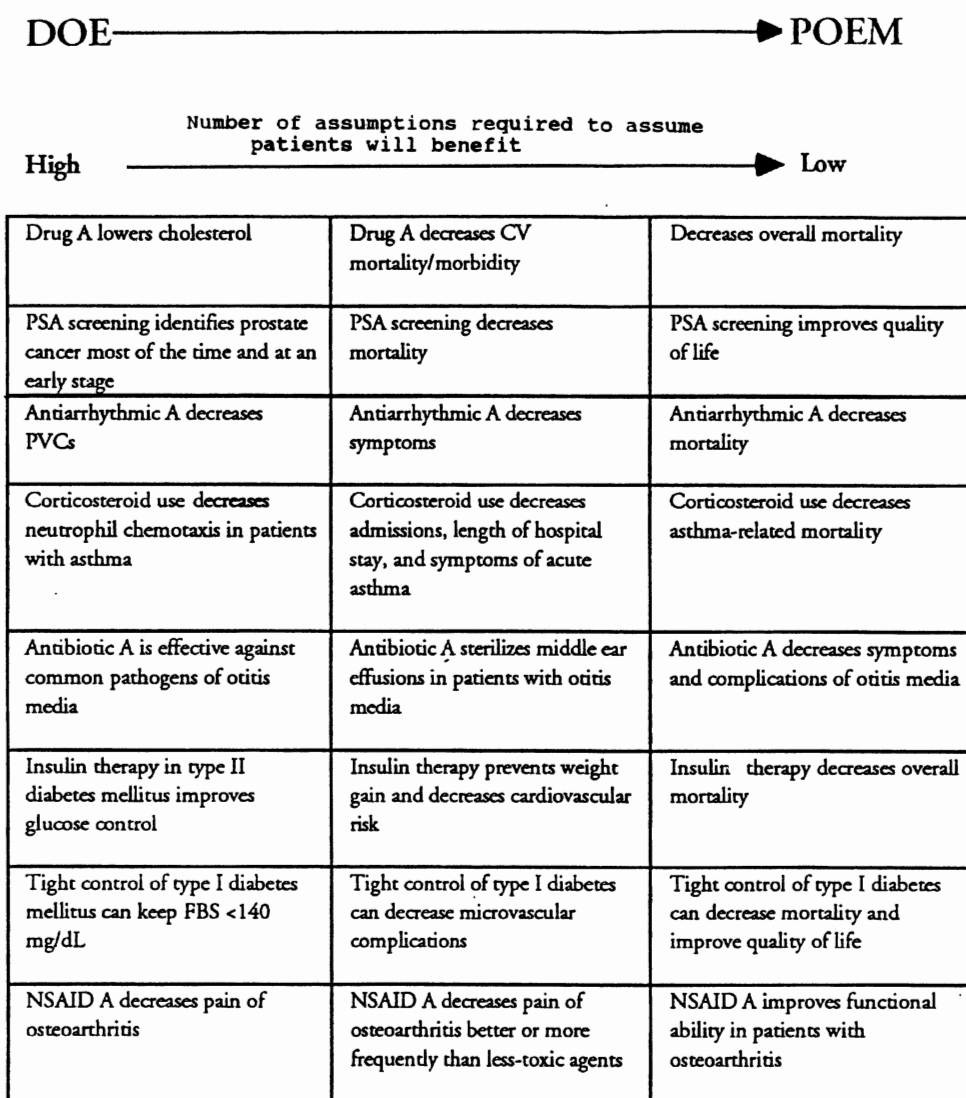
DOE → POEM

Number of assumptions required to assume patients will benefit

High → Low

| Drug A lowers cholesterol | Drug A decreases CV mortality/morbidity | Decreases overall mortality |
|---|---|---|
| PSA screening identifies prostate cancer most of the time and at an early stage | PSA screening decreases mortality | PSA screening improves quality of life |
| Antiarrhythmic A decreases PVCs | Antiarrhythmic A decreases symptoms | Antiarrhythmic A decreases mortality |
| Corticosteroid use decreases neutrophil chemotaxis in patients with asthma | Corticosteroid use decreases admissions, length of hospital stay, and symptoms of acute asthma | Corticosteroid use decreases asthma-related mortality |
| Antibiotic A is effective against common pathogens of otitis media | Antibiotic A sterilizes middle ear effusions in patients with otitis media | Antibiotic A decreases symptoms and complications of otitis media |
| Insulin therapy in type II diabetes mellitus improves glucose control | Insulin therapy prevents weight gain and decreases cardiovascular risk | Insulin therapy decreases overall mortality |
| Tight control of type I diabetes mellitus can keep FBS <140 mg/dL | Tight control of type I diabetes can decrease microvascular complications | Tight control of type I diabetes can decrease mortality and improve quality of life |
| NSAID A decreases pain of osteoarthritis | NSAID A decreases pain of osteoarthritis better or more frequently than less-toxic agents | NSAID A improves functional ability in patients with osteoarthritis |